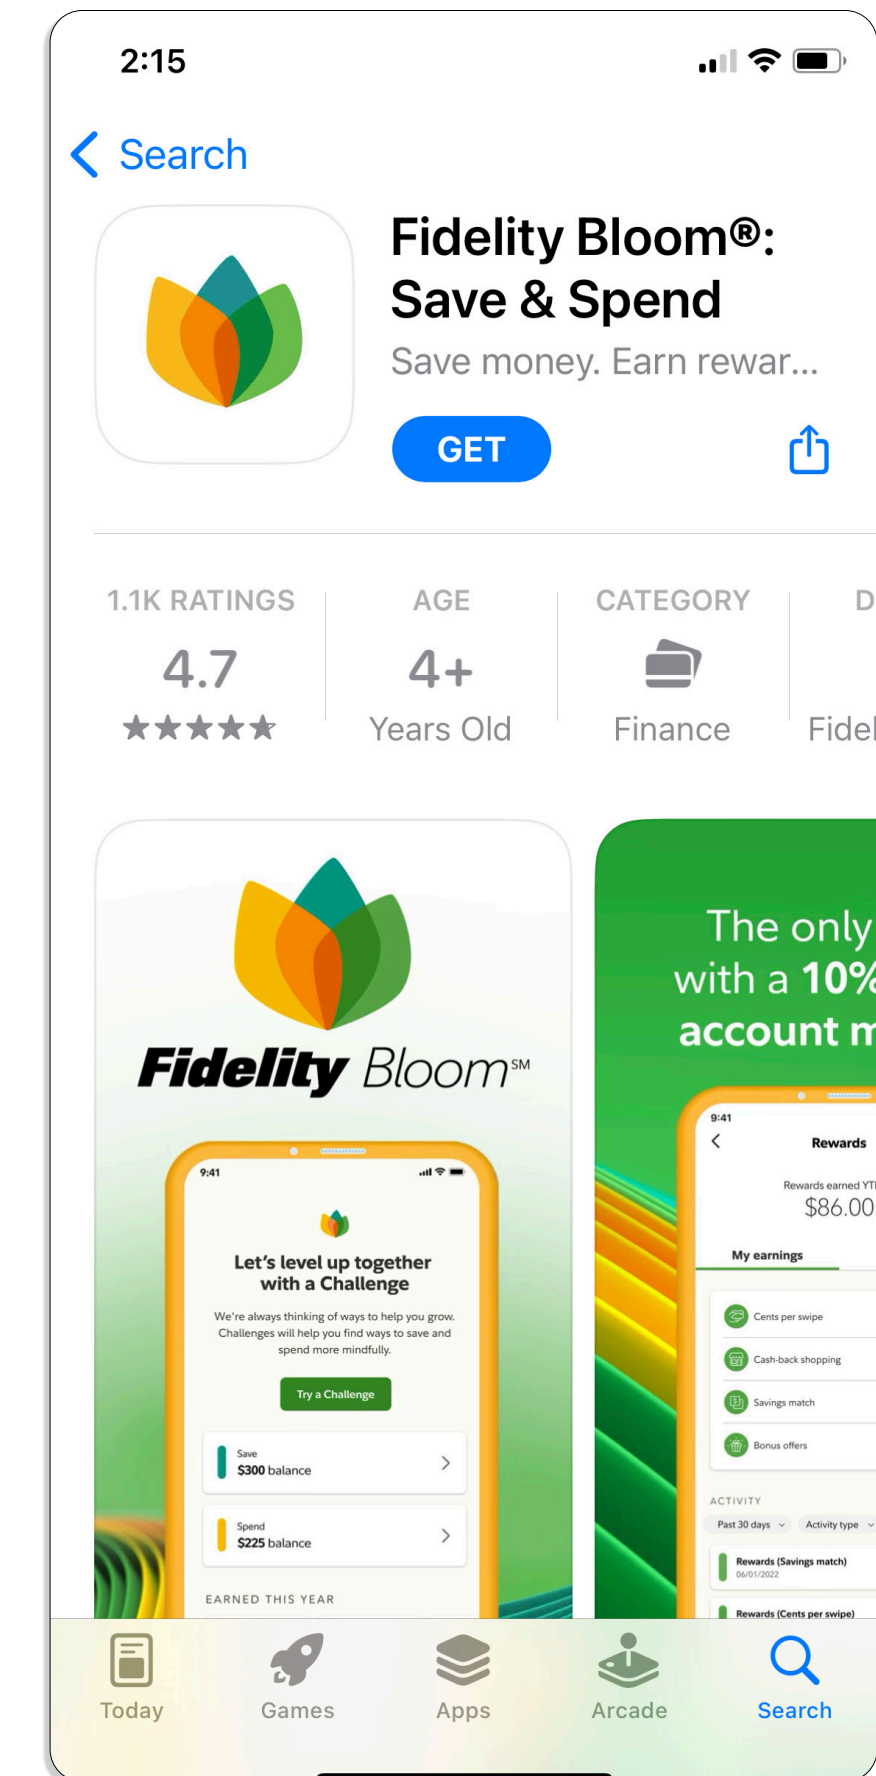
2:15

Search

Fidelity Bloom®: Save & Spend

Save money. Earn rewar...

GET

1.1K RATINGS
4.7
★★★★★

AGE
4+
Years Old

CATEGORY
Finance

D
Fidel

Fidelity Bloom℠

9:41

Let's level up together with a Challenge

We're always thinking of ways to help you grow. Challenges will help you find ways to save and spend more mindfully.

Try a Challenge

Save
$300 balance

Spend
$225 balance

EARNED THIS YEAR

The only
with a 10%
account m

9:41

Rewards

Rewards earned YT
$86.00

My earnings

Cents per swipe
Cash-back shopping
Savings match
Bonus offers

ACTIVITY
Past 30 days
Activity type

Rewards (Savings match)
06/01/2022

Rewards (Cents per swipe)

Today
Games
Apps
Arcade
Search